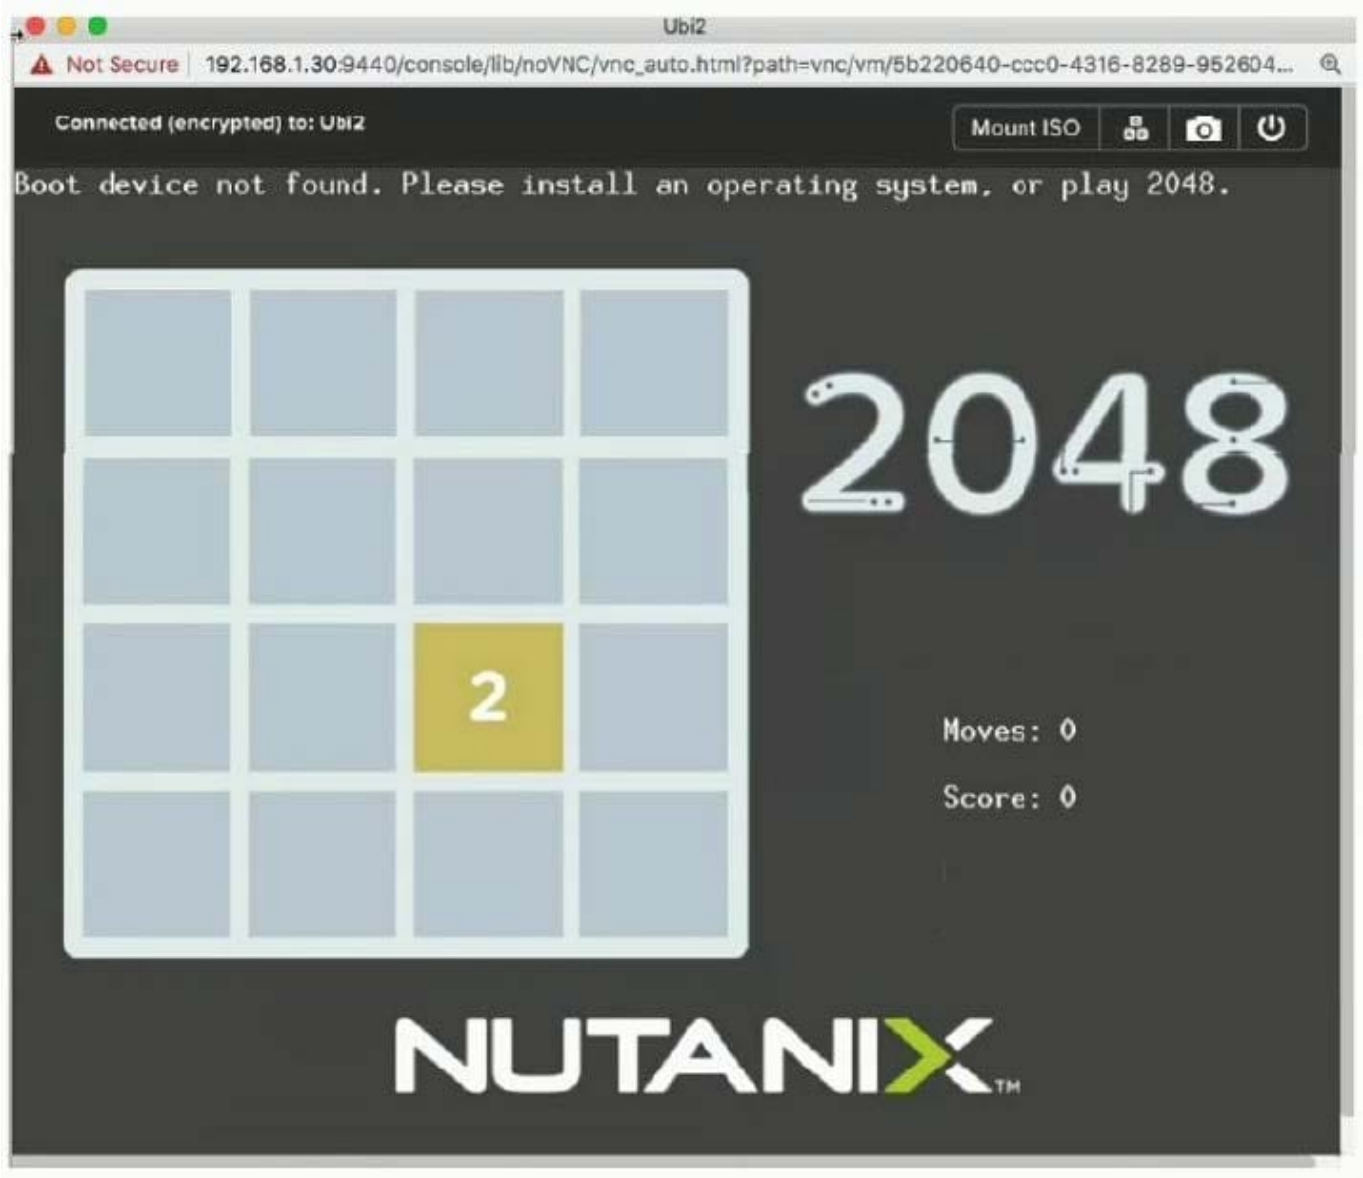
Ubi2

Not Secure | 192.168.1.30:9440/console/lib/noVNC/vnc_auto.html?path=vnc/vm/5b220640-ccc0-4316-8289-952604...

Connected (encrypted) to: Ubi2

Mount ISO

Boot device not found. Please install an operating system, or play 2048.

2

2048

Moves: 0

Score: 0

NUTANIX™